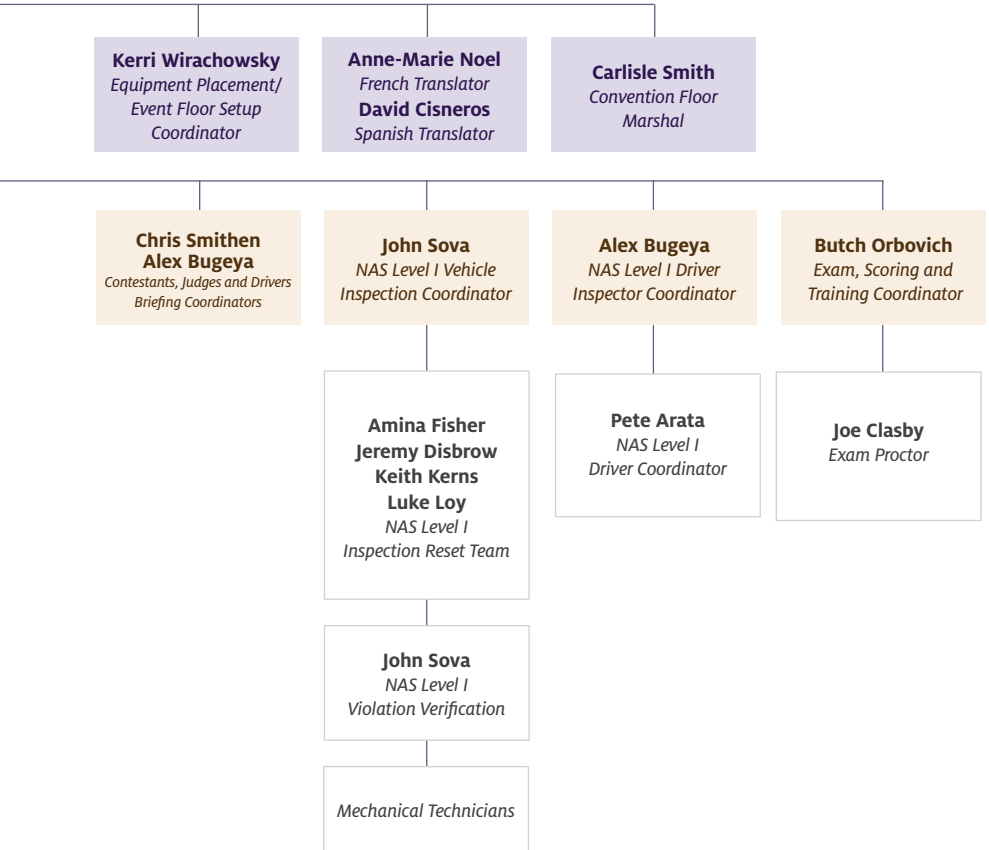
Kerri Wirachowsky
Equipment Placement/ Event Floor Setup Coordinator

Anne-Marie Noel
French Translator
David Cisneros
Spanish Translator

Carlisle Smith
Convention Floor Marshal

Chris Smithen
Alex Bugeya
Contestants, Judges and Drivers Briefing Coordinators

John Sova
NAS Level I Vehicle Inspection Coordinator

Alex Bugeya
NAS Level I Driver Inspector Coordinator

Butch Orbovich
Exam, Scoring and Training Coordinator

Amina Fisher
Jeremy Disbrow
Keith Kerns
Luke Loy
NAS Level I Inspection Reset Team

Pete Arata
NAS Level I Driver Coordinator

Joe Clasby
Exam Proctor

John Sova
NAS Level I Violation Verification

Mechanical Technicians